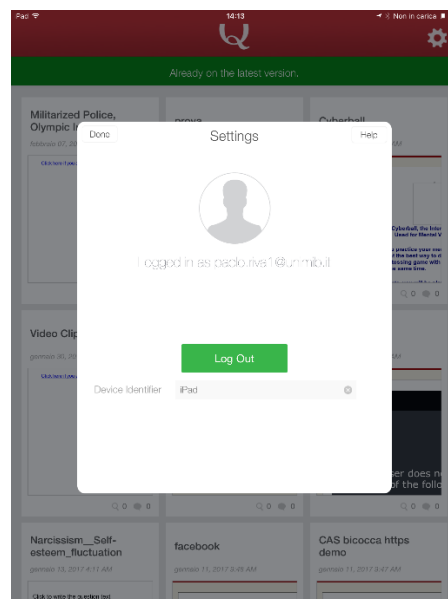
iPad
14:13
Non in carica

Already on the latest version.

Militarized Police, Olympic I
febbraio 07, 20

prova

Cyberball

Done
Settings
Help

Logged in as paolo.riva1@unimib.it

Log Out

Device Identifier
iPad

Video Clip
gennaio 30, 20

Cyberball, the Inter
Used for Efected V
s practice your nee
t the best way to t
ossing game with
e same time.

ser does no
of the follo

Q 0 0

Q 0 0

Q 0 0

Narcissism__Self-esteem_fluctuation
gennaio 13, 2017 4:11 AM

Click to write the question text

facebook
gennaio 11, 2017 8:48 AM

CAS bicocca https demo
gennaio 11, 2017 8:47 AM